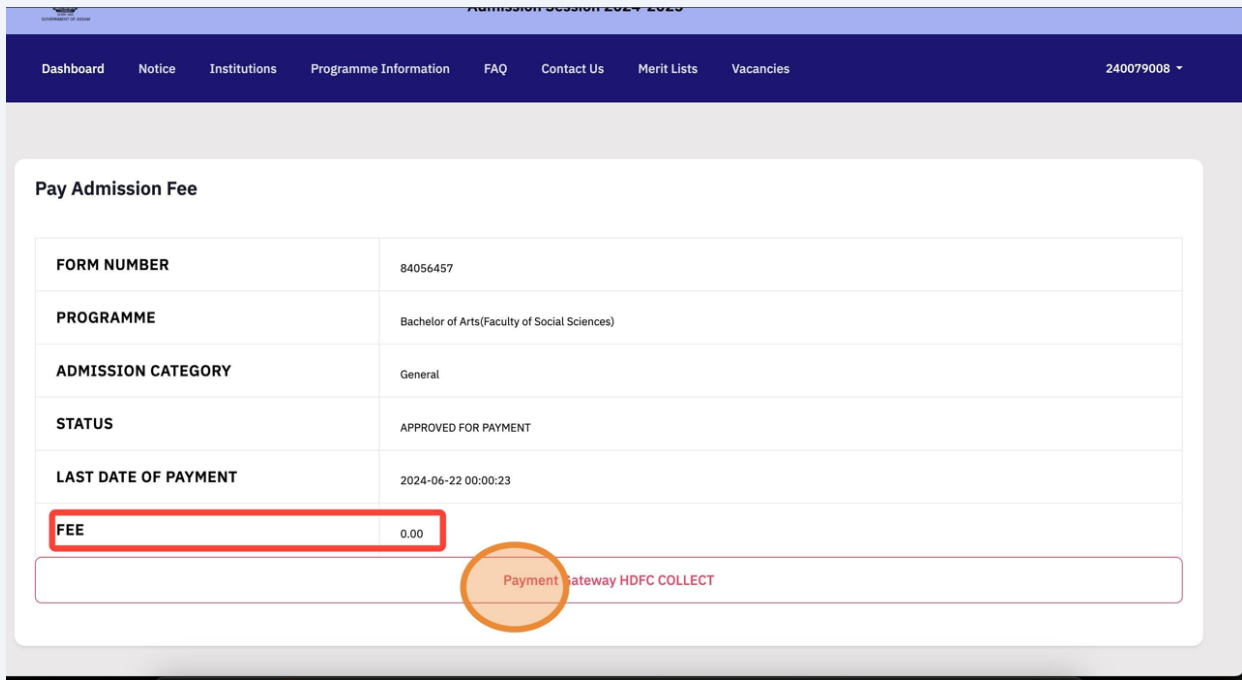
Admission Session 2024-2025

Dashboard Notice Institutions Programme Information FAQ Contact Us Merit Lists Vacancies 240079008

Pay Admission Fee

| FORM NUMBER | 84056457 |
|---|---|
| PROGRAMME | Bachelor of Arts(Faculty of Social Sciences) |
| ADMISSION CATEGORY | General |
| STATUS | APPROVED FOR PAYMENT |
| LAST DATE OF PAYMENT | 2024-06-22 00:00:23 |
| FEE | 0.00 |

Payment Gateway HDFC COLLECT